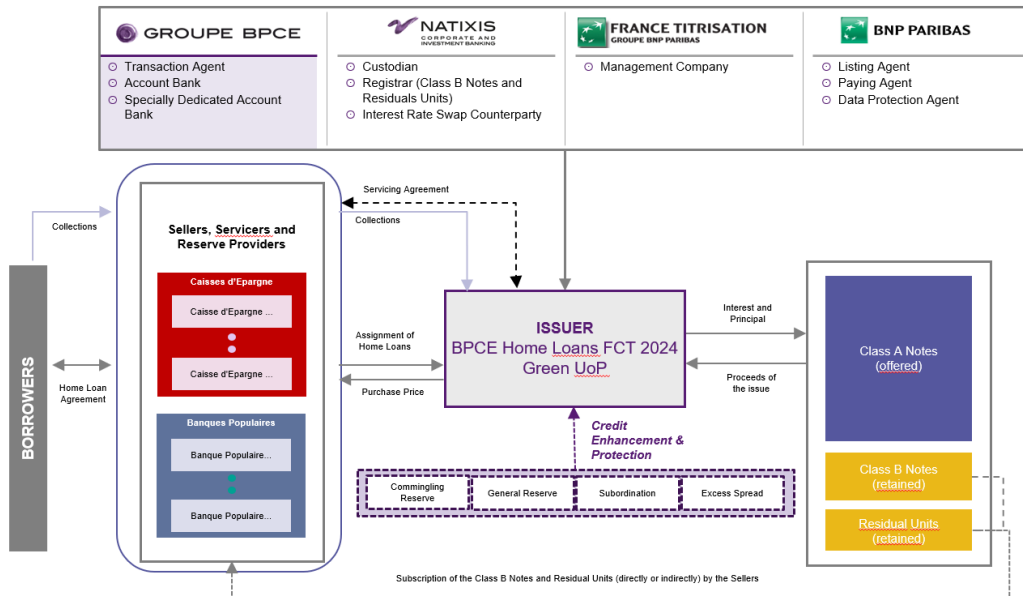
GROUPE BPCE
Transaction Agent
Account Bank
Specially Dedicated Account Bank

NATIXIS
CORPORATE AND INVESTMENT BANKING
Custodian
Registrar (Class B Notes and Residuals Units)
Interest Rate Swap Counterparty

FRANCE TITRISATION
GROUPE BNP PARIBAS
Management Company

BNP PARIBAS
Listing Agent
Paying Agent
Data Protection Agent

Collections

BORROWERS

Home Loan Agreement

Sellers, Servicers and Reserve Providers

Caisses d'Epargne
Caisse d'Epargne ...
Caisse d'Epargne ...

Banques Populaires
Banque Populaire...
Banque Populaire...

Servicing Agreement

Collections

Assignment of Home Loans

Purchase Price

ISSUER
BPCE Home Loans FCT 2024 Green UoP

Interest and Principal

Proceeds of the issue

Credit Enhancement & Protection

Commingling Reserve
General Reserve
Subordination
Excess Spread

Class A Notes (offered)

Class B Notes (retained)

Residual Units (retained)

Subscription of the Class B Notes and Residual Units (directly or indirectly) by the Sellers